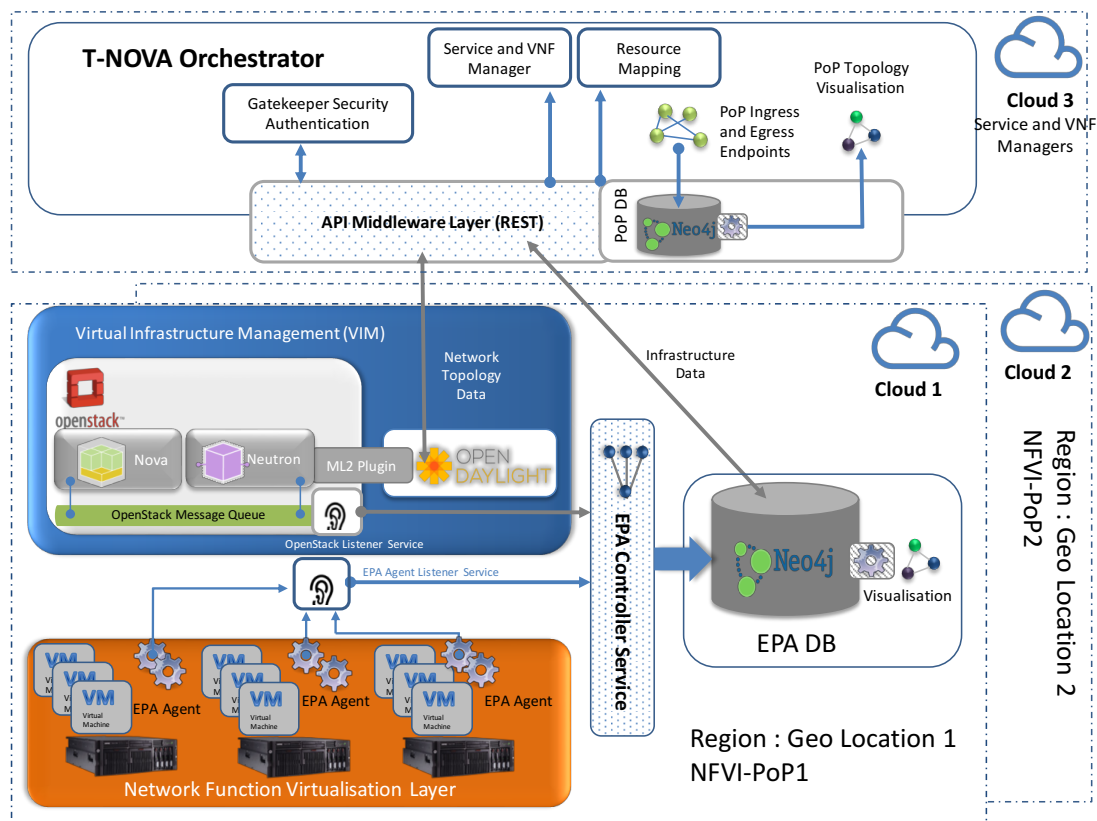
T-NOVA Orchestrator

Service and VNF Manager

Resource Mapping

Gatekeeper Security Authentication

PoP Topology Visualisation

PoP Ingress and Egress Endpoints

Cloud 3
Service and VNF Managers

API Middleware Layer (REST)

PoP DB

Neo4j

Virtual Infrastructure Management (VIM)

Network Topology Data

Infrastructure Data

Cloud 1

Cloud 2

openstack

Nova

Neutron

ML2 Plugin

OPEN DAYLIGHT

OpenStack Message Queue

OpenStack Listener Service

EPA Agent Listener Service

EPA Controller Service

Neo4j

Visualisation

EPA DB

Region : Geo Location 2
NFVI-PoP2

VM
Virtual Machine

VM
Virtual Machine

VM
Virtual Machine

EPA Agent

EPA Agent

EPA Agent

Network Function Virtualisation Layer

Region : Geo Location 1
NFVI-PoP1